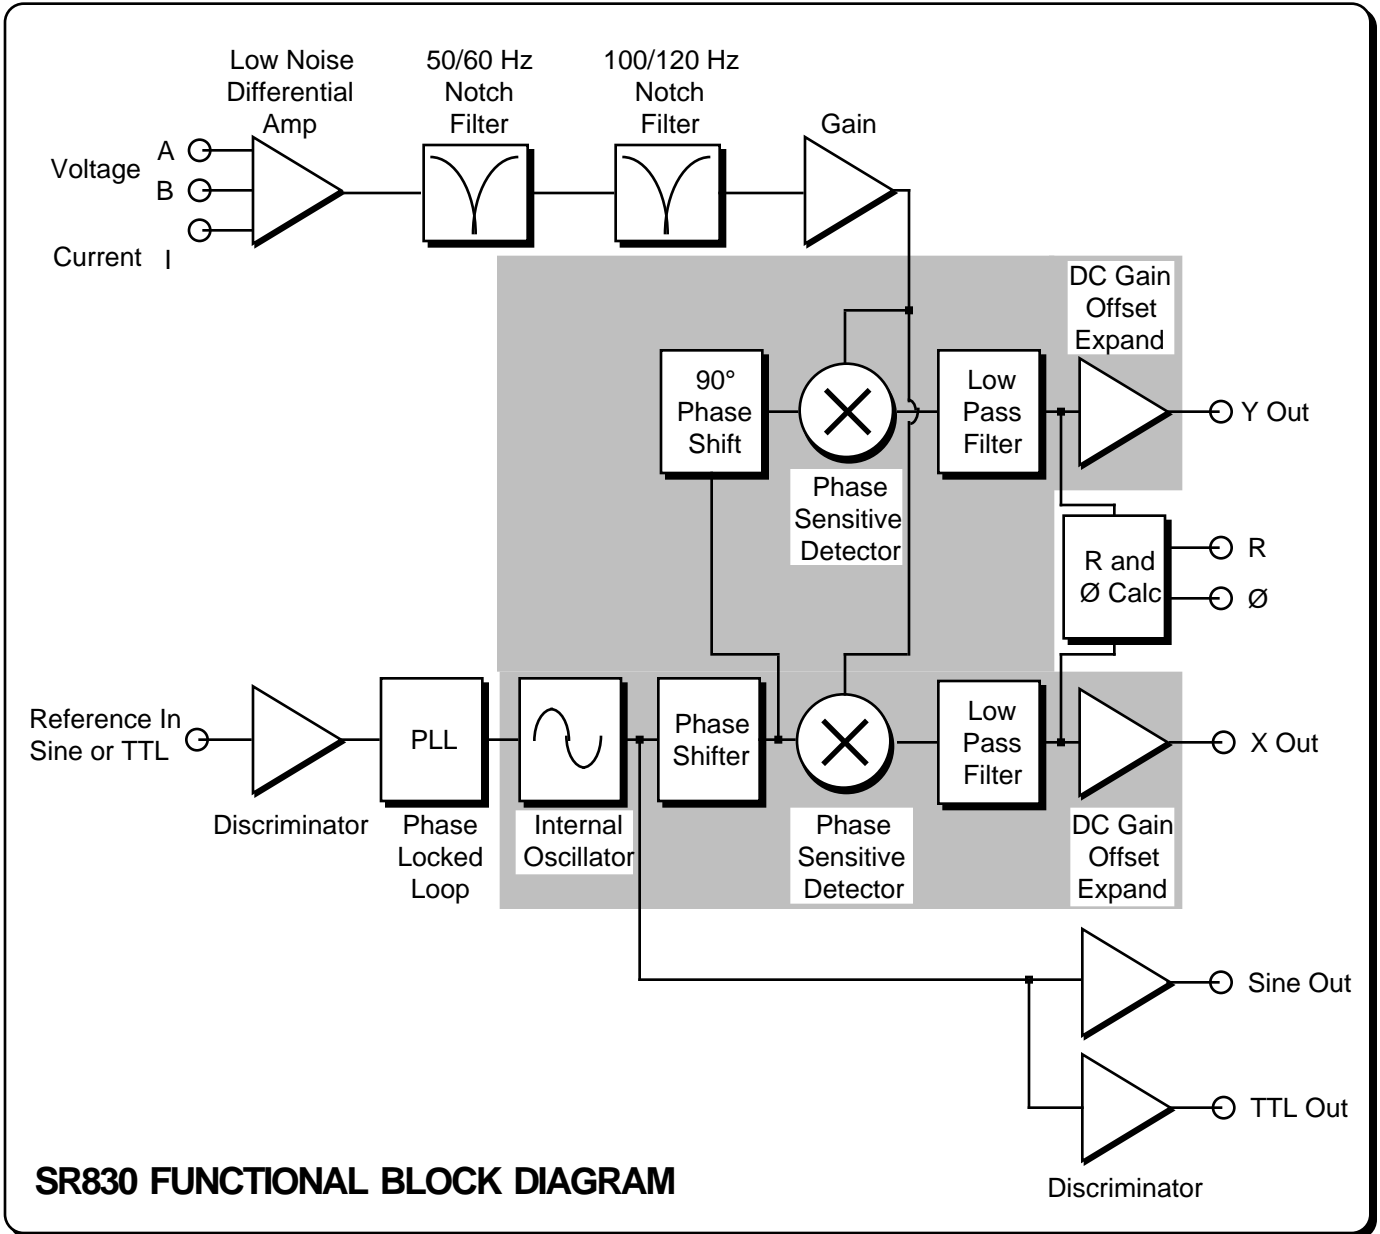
Low Noise Differential Amp

50/60 Hz Notch Filter

100/120 Hz Notch Filter

Gain

Voltage A B

Current I

DC Gain Offset Expand

90° Phase Shift

Low Pass Filter

Y Out

Phase Sensitive Detector

R and Ø Calc

R

Ø

Reference In Sine or TTL

PLL

Phase Shifter

Low Pass Filter

X Out

Discriminator

Phase Locked Loop

Internal Oscillator

Phase Sensitive Detector

DC Gain Offset Expand

Sine Out

TTL Out

SR830 FUNCTIONAL BLOCK DIAGRAM

Discriminator